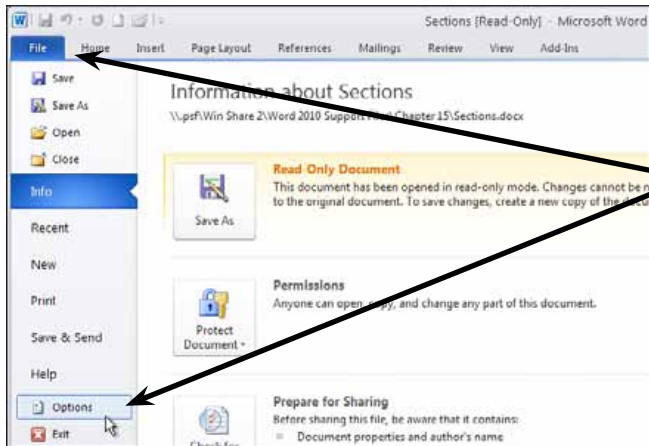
Sections [Read-Only] - Microsoft Word

File Home Insert Page Layout References Mailings Review View Add-Ins

Save
Save As
Open
Close
Info
Recent
New
Print
Save & Send
Help
Options
Exit

Information about Sections
\\psf\Win Share 2\Word 2010 Support Files\Chapter 15\Sections.docx

Save As
Read Only Document
This document has been opened in read-only mode. Changes cannot be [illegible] to the original document. To save changes, create a new copy of the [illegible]

Protect Document
Permissions
Anyone can open, copy, and change any part of this document.

Check for
Prepare for Sharing
Before sharing this file, be aware that it contains:
Document properties and author's name